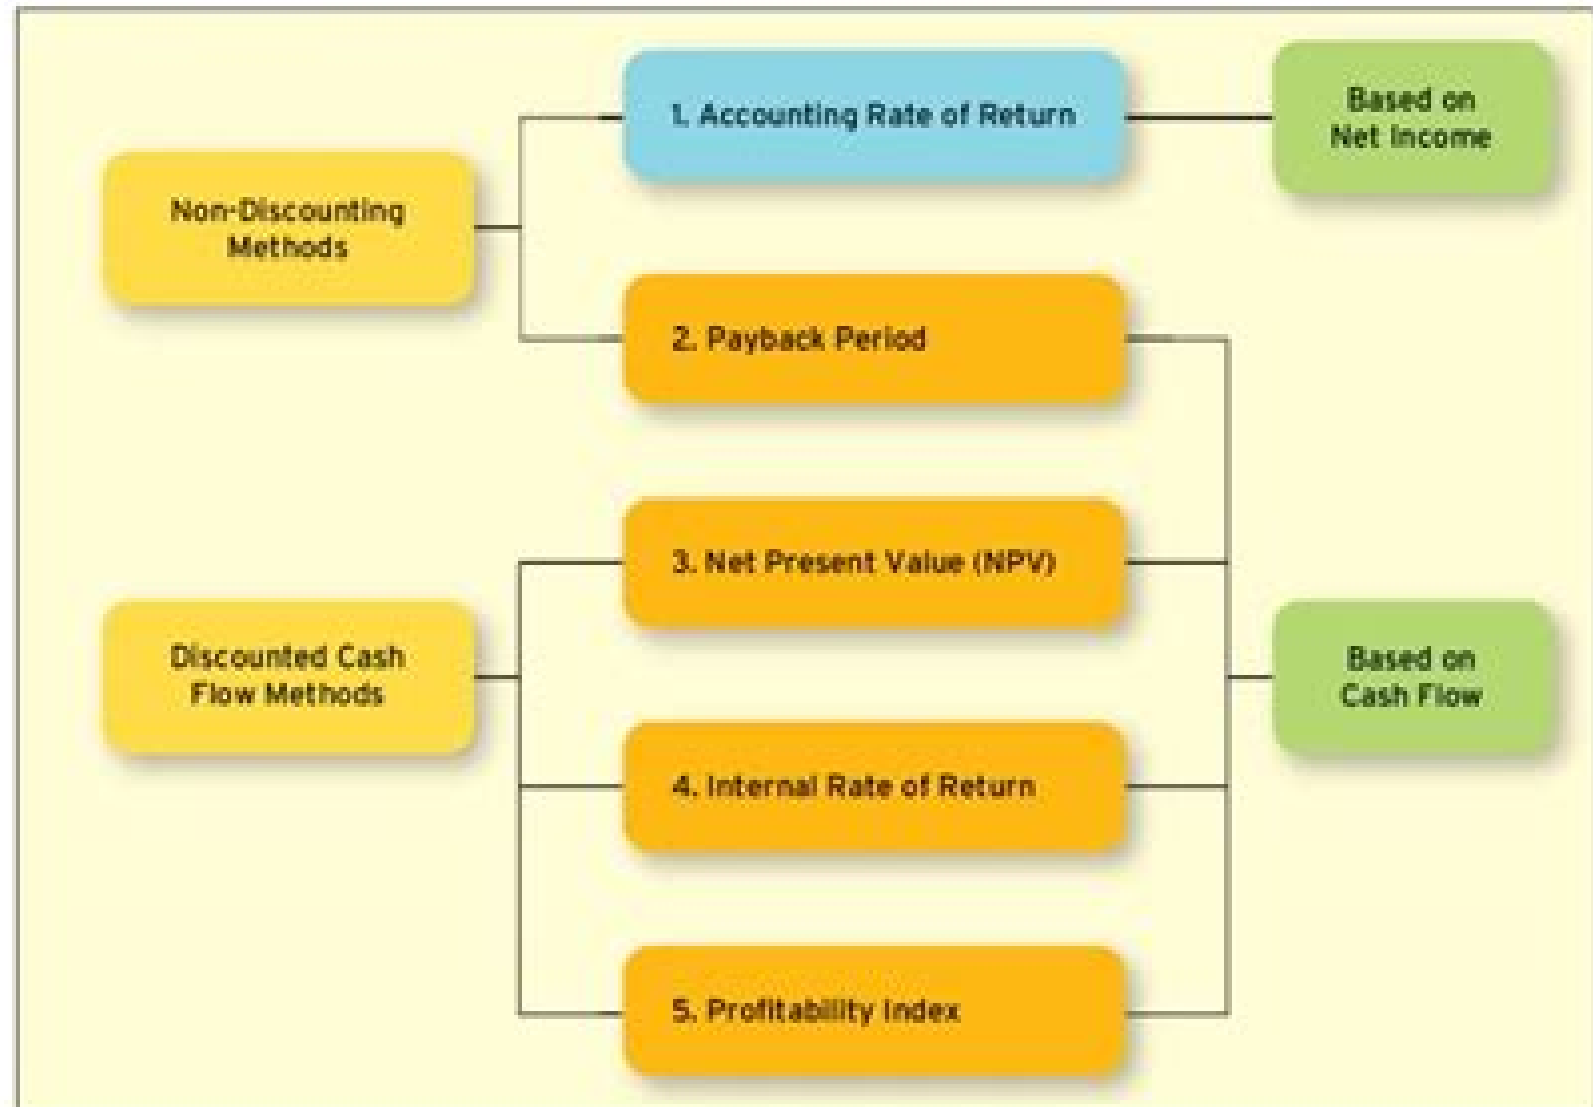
Non-Discounting Methods

1. Accounting Rate of Return

Based on Net Income

2. Payback Period

3. Net Present Value (NPV)

Discounted Cash Flow Methods

Based on Cash Flow

4. Internal Rate of Return

5. Profitability Index